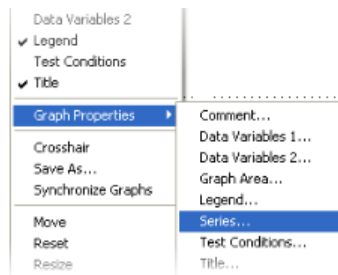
Data Variables 2
✔ Legend
Test Conditions
✔ Title
Graph Properties
Crosshair
Save As...
Synchronize Graphs
Move
Reset
Resize

Comment...
Data Variables 1...
Data Variables 2...
Graph Area...
Legend...
Series...
Test Conditions...
Title...